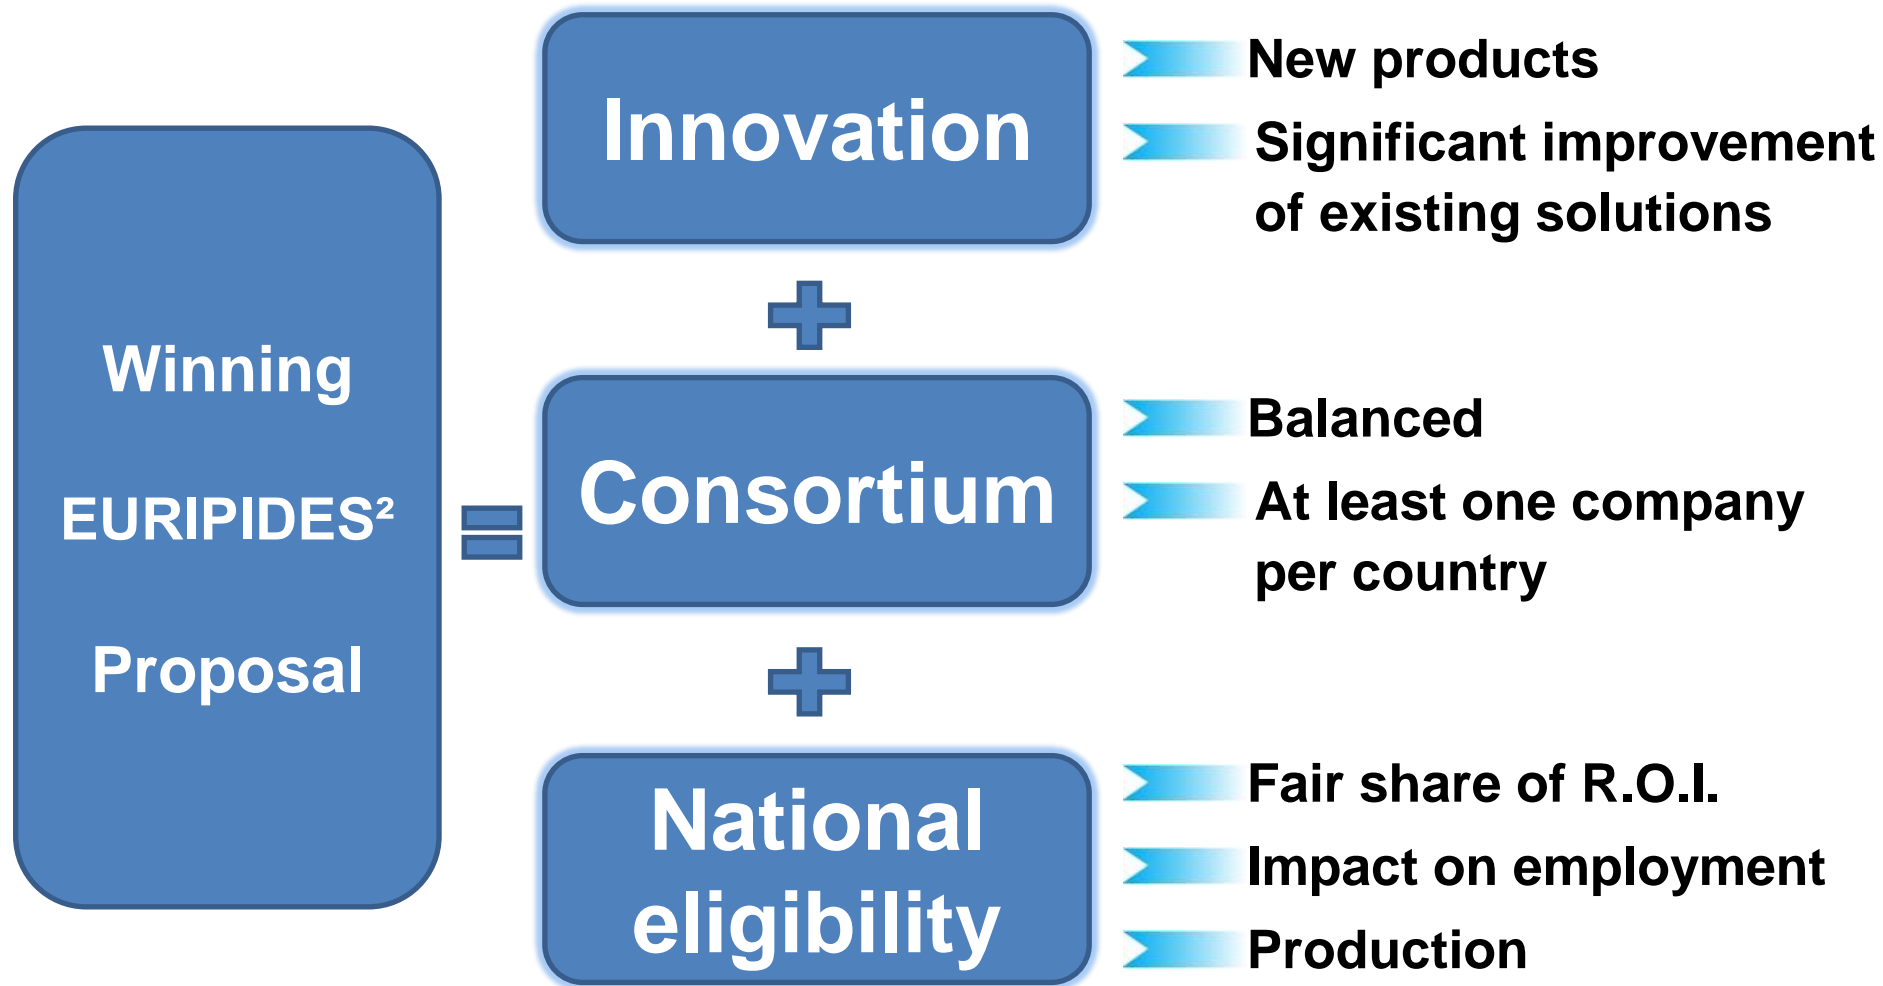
Winning

EURIPIDES²

Proposal

=

Innovation

New products

Significant improvement of existing solutions

+

Consortium

Balanced

At least one company per country

+

National eligibility

Fair share of R.O.I.

Impact on employment

Production